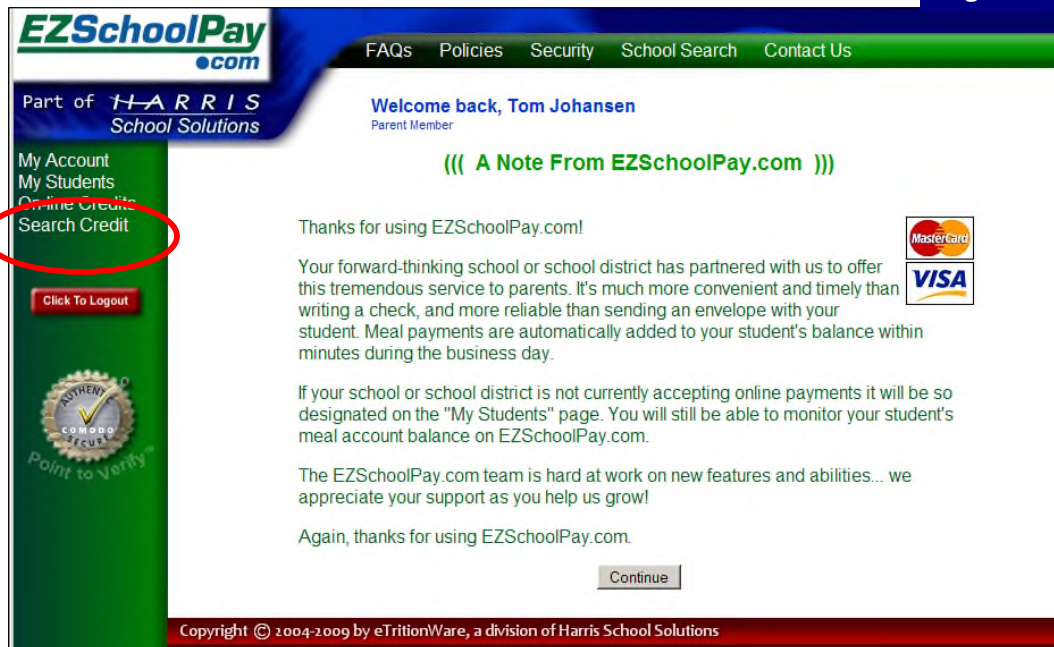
EZSchoolPay
•com

FAQs Policies Security School Search Contact Us

Part of HARRIS School Solutions

Welcome back, Tom Johansen
Parent Member

My Account
My Students
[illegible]
Search Credit

((( A Note From EZSchoolPay.com )))

Click To Logout

AUTHENTIC COMODO SECURE
Point to Verify™

Thanks for using EZSchoolPay.com!

MasterCard
VISA

Your forward-thinking school or school district has partnered with us to offer this tremendous service to parents. It's much more convenient and timely than writing a check, and more reliable than sending an envelope with your student. Meal payments are automatically added to your student's balance within minutes during the business day.

If your school or school district is not currently accepting online payments it will be so designated on the "My Students" page. You will still be able to monitor your student's meal account balance on EZSchoolPay.com.

The EZSchoolPay.com team is hard at work on new features and abilities... we appreciate your support as you help us grow!

Again, thanks for using EZSchoolPay.com.

Continue

Copyright © 2004-2009 by eTritionWare, a division of Harris School Solutions